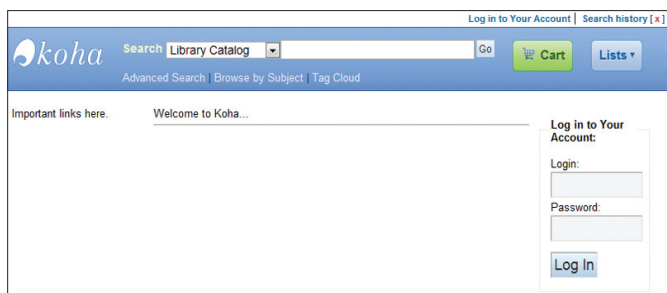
Log in to Your Account | Search history [ x ]

koha

Search Library Catalog Go

Cart

Lists ▾

Advanced Search | Browse by Subject | Tag Cloud

Important links here.

Welcome to Koha...

Log in to Your Account:

Login:

Password:

Log In